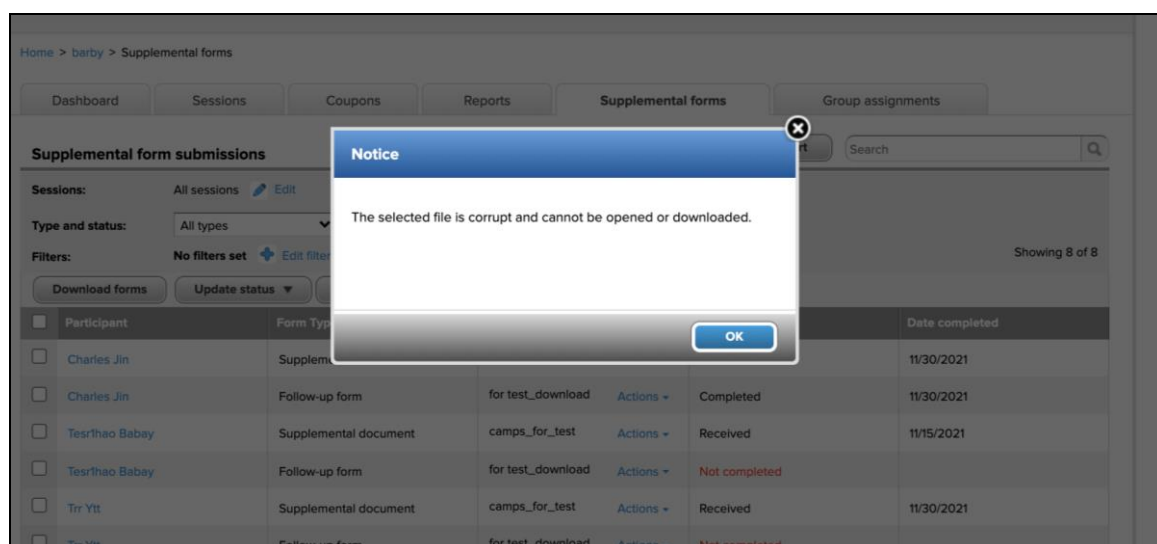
Home > barby > Supplemental forms

Dashboard | Sessions | Coupons | Reports | Supplemental forms | Group assignments

Supplemental form submissions

Search

Sessions: All sessions Edit

Type and status: All types

Filters: No filters set Edit filter

Showing 8 of 8

Download forms | Update status ▼

Notice

The selected file is corrupt and cannot be opened or downloaded.

OK

| Participant | Form Typ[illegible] | | | | Date completed |
|---|---|---|---|---|---|
| Charles Jin | Suppleme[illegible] | | | | 11/30/2021 |
| Charles Jin | Follow-up form | for test_download | Actions ▾ | Completed | 11/30/2021 |
| Tesr1hao Babay | Supplemental document | camps_for_test | Actions ▾ | Received | 11/15/2021 |
| Tesr1hao Babay | Follow-up form | for test_download | Actions ▾ | Not completed | |
| Trr Ytt | Supplemental document | camps_for_test | Actions ▾ | Received | 11/30/2021 |
| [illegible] | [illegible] | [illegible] | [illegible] | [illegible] | |